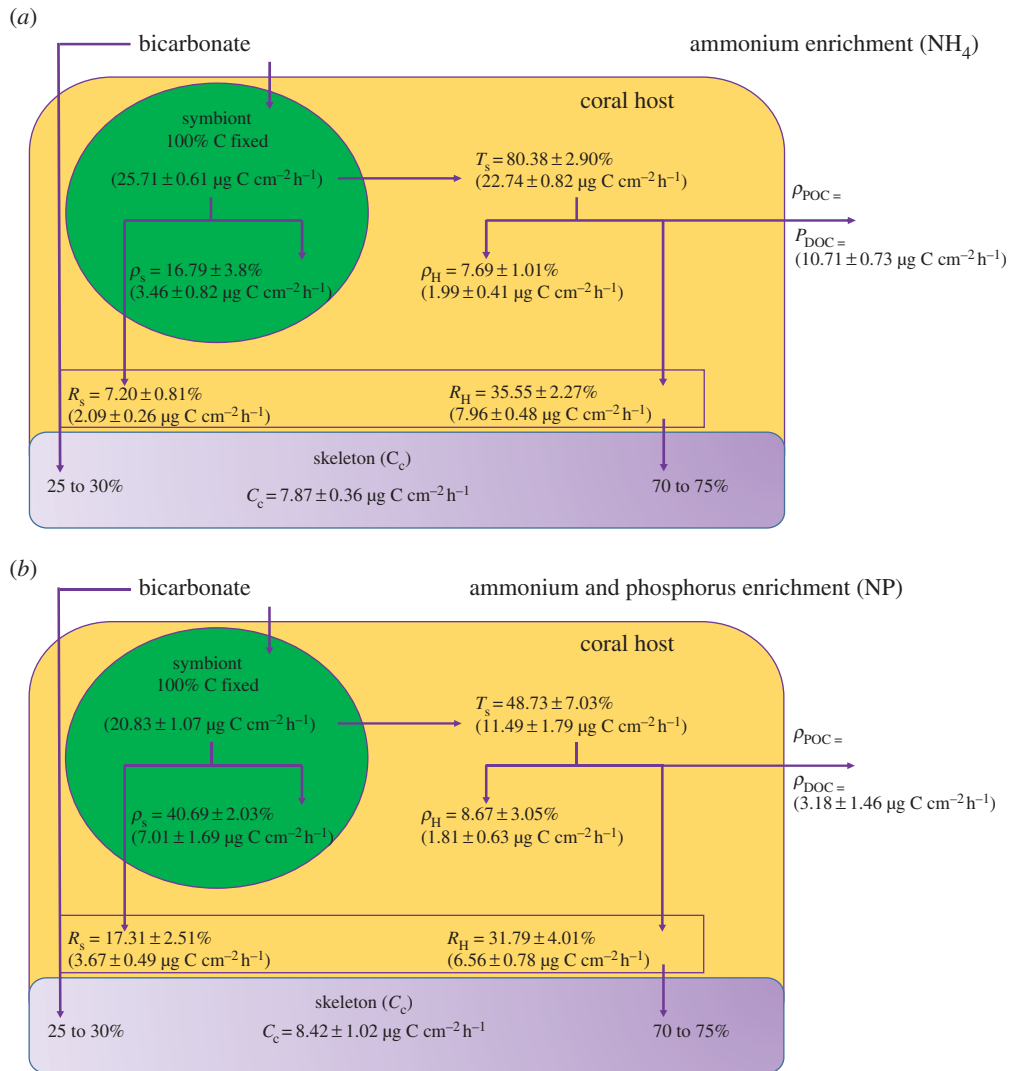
(a)

bicarbonate

ammonium enrichment ($NH_4$)

coral host

symbiont
100% C fixed

($25.71 \pm 0.61$ μg C $cm^{-2}h^{-1}$)

$T_s = 80.38 \pm 2.90\%$
($22.74 \pm 0.82$ μg C $cm^{-2}h^{-1}$)

$\rho_{POC} =$

$P_{DOC} =$
($10.71 \pm 0.73$ μg C $cm^{-2}h^{-1}$)

$\rho_s = 16.79 \pm 3.8\%$
($3.46 \pm 0.82$ μg C $cm^{-2}h^{-1}$)

$\rho_H = 7.69 \pm 1.01\%$
($1.99 \pm 0.41$ μg C $cm^{-2}h^{-1}$)

$R_s = 7.20 \pm 0.81\%$
($2.09 \pm 0.26$ μg C $cm^{-2}h^{-1}$)

$R_H = 35.55 \pm 2.27\%$
($7.96 \pm 0.48$ μg C $cm^{-2}h^{-1}$)

skeleton ($C_c$)

25 to 30%

$C_c = 7.87 \pm 0.36$ μg C $cm^{-2}h^{-1}$

70 to 75%

(b)

bicarbonate

ammonium and phosphorus enrichment (NP)

coral host

symbiont
100% C fixed

($20.83 \pm 1.07$ μg C $cm^{-2}h^{-1}$)

$T_s = 48.73 \pm 7.03\%$
($11.49 \pm 1.79$ μg C $cm^{-2}h^{-1}$)

$\rho_{POC} =$

$\rho_{DOC} =$
($3.18 \pm 1.46$ μg C $cm^{-2}h^{-1}$)

$\rho_s = 40.69 \pm 2.03\%$
($7.01 \pm 1.69$ μg C $cm^{-2}h^{-1}$)

$\rho_H = 8.67 \pm 3.05\%$
($1.81 \pm 0.63$ μg C $cm^{-2}h^{-1}$)

$R_s = 17.31 \pm 2.51\%$
($3.67 \pm 0.49$ μg C $cm^{-2}h^{-1}$)

$R_H = 31.79 \pm 4.01\%$
($6.56 \pm 0.78$ μg C $cm^{-2}h^{-1}$)

skeleton ($C_c$)

25 to 30%

$C_c = 8.42 \pm 1.02$ μg C $cm^{-2}h^{-1}$

70 to 75%